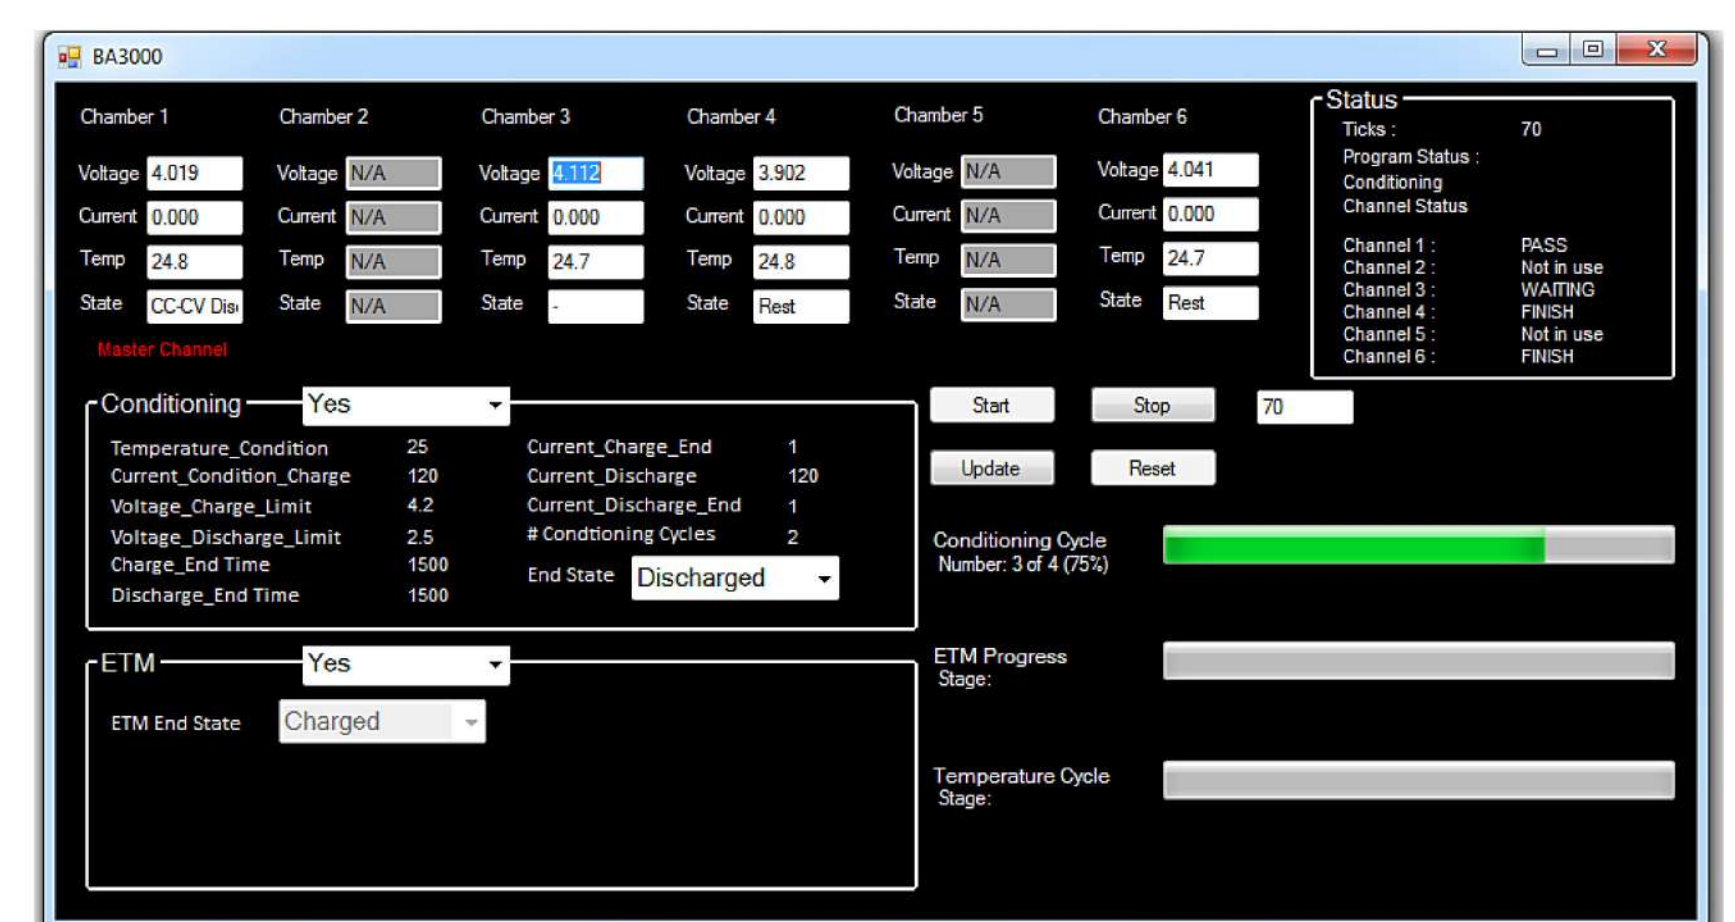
BA3000

Chamber 1
Voltage 4.019
Current 0.000
Temp 24.8
State CC-CV Dis
Master Channel

Chamber 2
Voltage N/A
Current N/A
Temp N/A
State N/A

Chamber 3
Voltage 4.112
Current 0.000
Temp 24.7
State -

Chamber 4
Voltage 3.902
Current 0.000
Temp 24.8
State Rest

Chamber 5
Voltage N/A
Current N/A
Temp N/A
State N/A

Chamber 6
Voltage 4.041
Current 0.000
Temp 24.7
State Rest

Status
Ticks : 70
Program Status :
Conditioning
Channel Status
Channel 1 : PASS
Channel 2 : Not in use
Channel 3 : WAITING
Channel 4 : FINISH
Channel 5 : Not in use
Channel 6 : FINISH

Conditioning Yes
Temperature_Condition 25
Current_Condition_Charge 120
Voltage_Charge_Limit 4.2
Voltage_Discharge_Limit 2.5
Charge_End Time 1500
Discharge_End Time 1500
Current_Charge_End 1
Current_Discharge 120
Current_Discharge_End 1
# Condtioning Cycles 2
End State Discharged

Start Stop 70
Update Reset

Conditioning Cycle Number: 3 of 4 (75%)

ETM Yes
ETM End State Charged

ETM Progress Stage:

Temperature Cycle Stage: